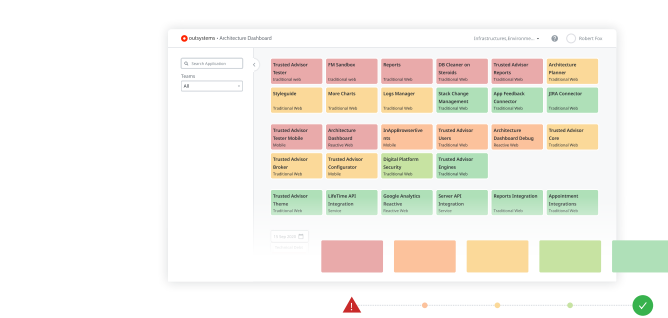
outsystems • Architecture Dashboard

Infrastructures Environme... ▾

?

Robert Fox

Search Application

Teams

All

Trusted Advisor Tester
Traditional web

FM Sandbox
Traditional web

Reports
Traditional Web

DR Cleaner on Steroids
Traditional Web

Trusted Advisor Reports
Traditional Web

Architecture Planner
Traditional Web

Styleguide
Traditional Web

More Charts
Traditional Web

Logs Manager
Traditional Web

Stack Change Management
Traditional Web

App Feedback Connector
Traditional Web

JIRA Connector
Traditional Web

Trusted Advisor Tester Mobile
Mobile

Architecture Dashboard
Reactive Web

SvAppBrowserInvents
Mobile

Trusted Advisor Users
Traditional Web

Architecture Dashboard Debug
Reactive Web

Trusted Advisor Core
Traditional Web

Trusted Advisor Broker
Traditional Web

Trusted Advisor Configurator
Mobile

Digital Platform Security
Traditional Web

Trusted Advisor Engines
Traditional Web

Trusted Advisor Theme
Traditional Web

LifeTime API Integration
Service

Google Analytics Reactive
Reactive Web

Server API Integration
Service

Reports Integration
Traditional Web

Appointment Integrations
Traditional Web

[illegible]